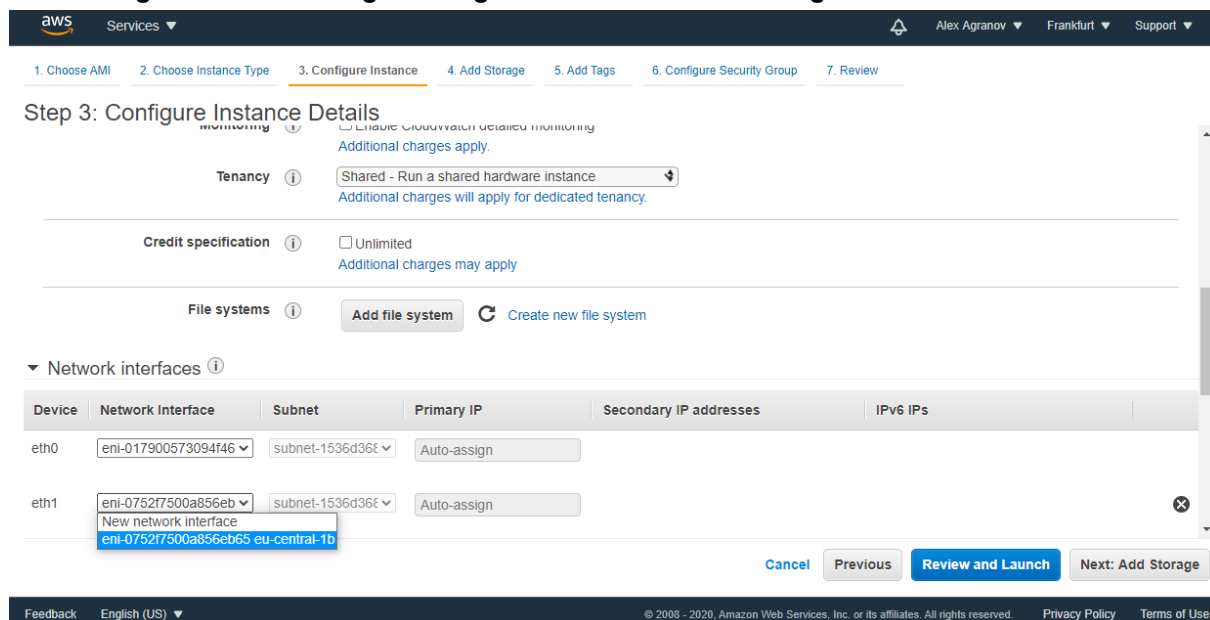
aws Services ▼ Alex Agranov ▼ Frankfurt ▼ Support ▼

1. Choose AMI 2. Choose Instance Type 3. Configure Instance 4. Add Storage 5. Add Tags 6. Configure Security Group 7. Review

Step 3: Configure Instance Details

Monitoring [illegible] Enable CloudWatch detailed monitoring
Additional charges apply.

Tenancy Shared - Run a shared hardware instance
Additional charges will apply for dedicated tenancy.

Credit specification Unlimited
Additional charges may apply

File systems Add file system Create new file system

Network interfaces

| Device | Network Interface | Subnet | Primary IP | Secondary IP addresses | IPv6 IPs |
|---|---|---|---|---|---|
| eth0 | eni-017900573094f46 | subnet-1536d36 | Auto-assign | | |
| eth1 | eni-0752f7500a856eb | subnet-1536d36 | Auto-assign | | |

New network interface
eni-0752f7500a856eb65 eu-central-1b

Cancel Previous Review and Launch Next: Add Storage

Feedback English (US) ▼ © 2008 - 2020, Amazon Web Services, Inc. or its affiliates. All rights reserved. Privacy Policy Terms of Use